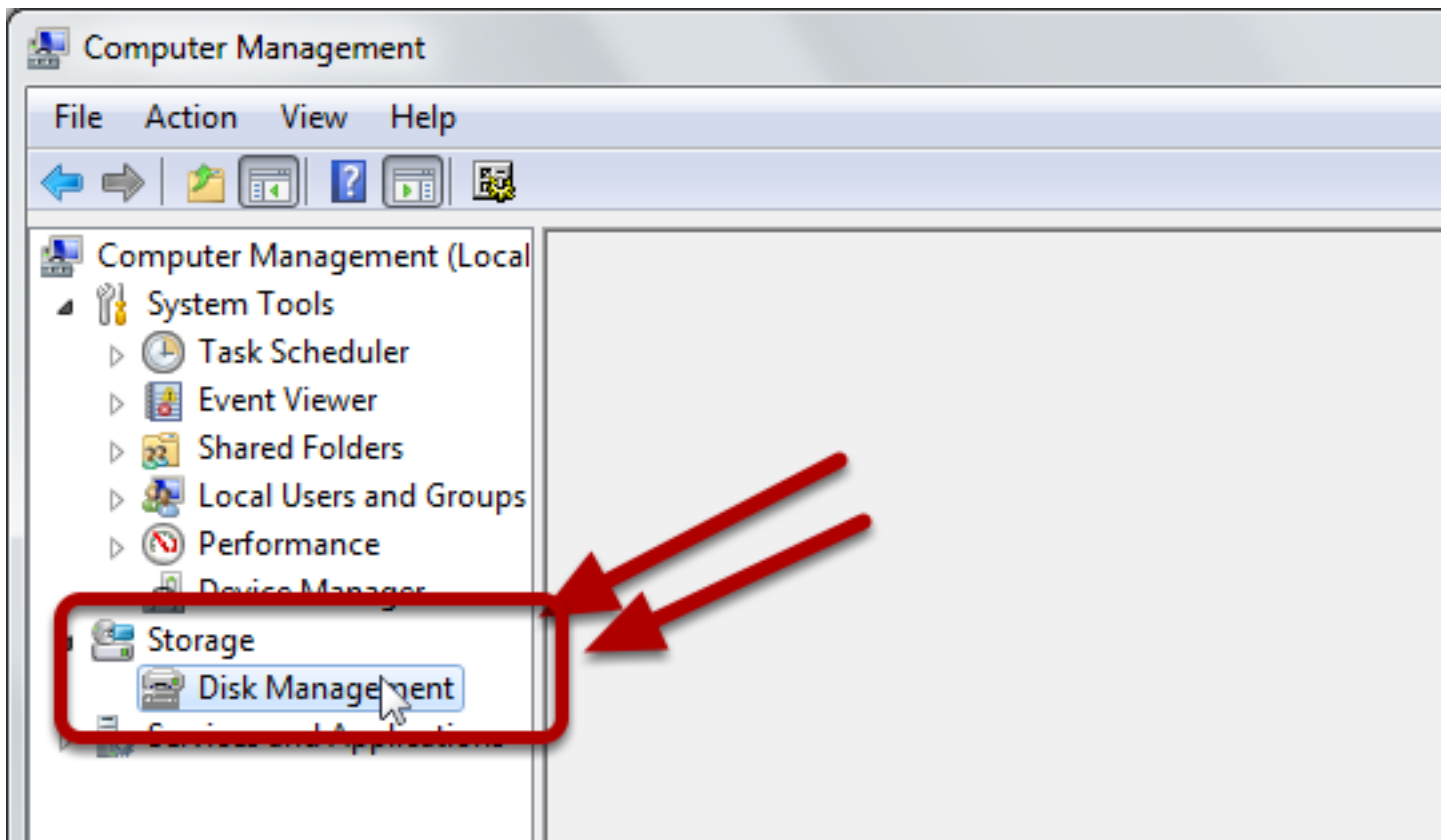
Computer Management

File Action View Help

Computer Management (Local
System Tools
Task Scheduler
Event Viewer
Shared Folders
Local Users and Groups
Performance
Device Manager
Storage
Disk Management
Services and Applications